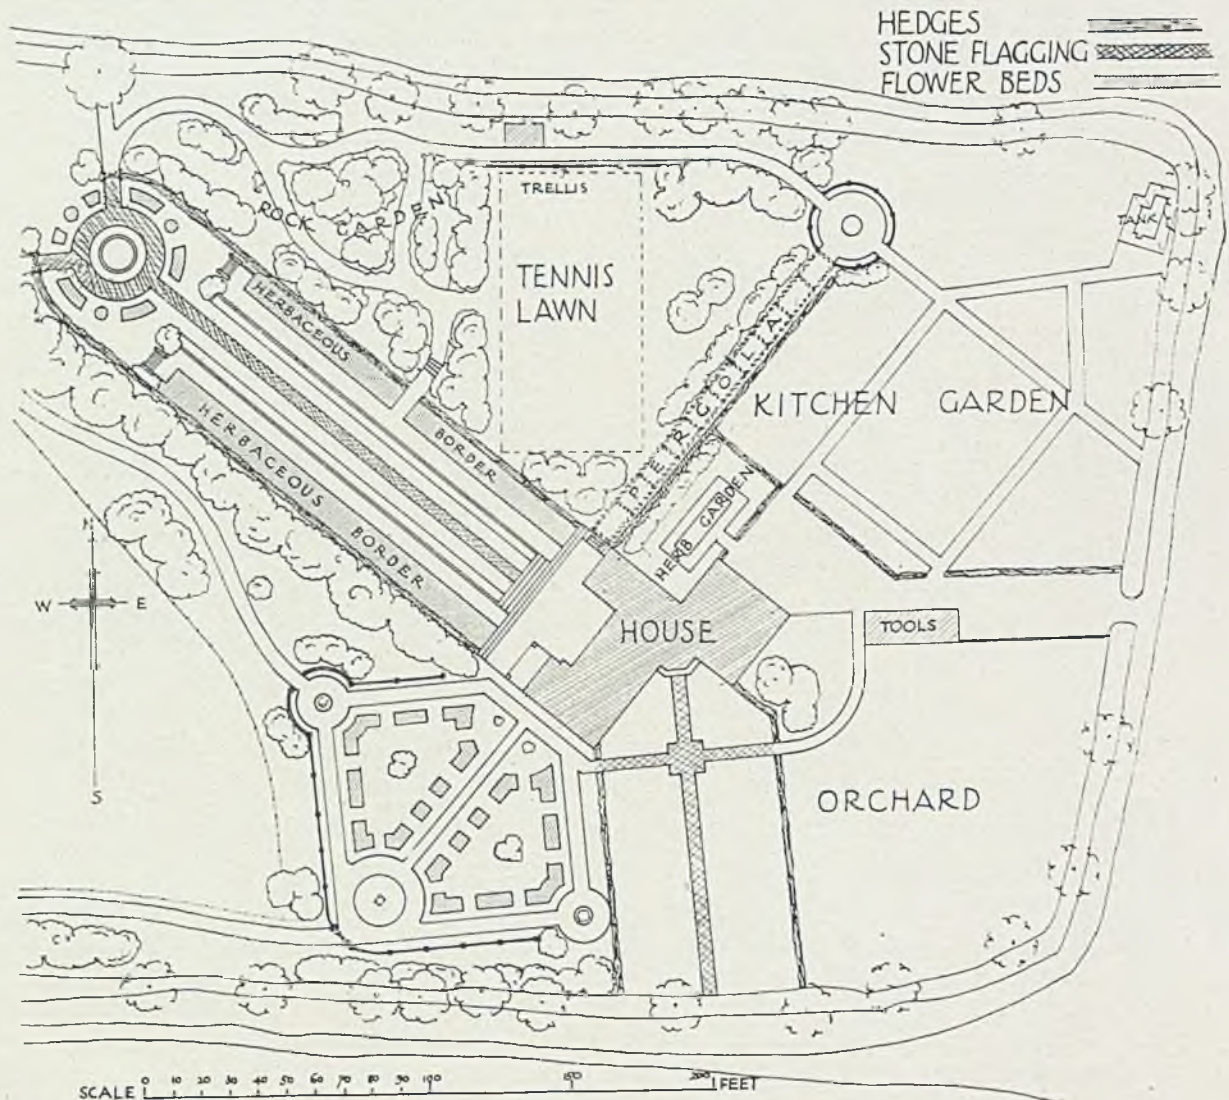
HEDGES
STONE FLAGGING
FLOWER BEDS

TRELLIS

ROCK GARDEN

TENNIS LAWN

TANK

HERBACEOUS

PERGOLA

KITCHEN GARDEN

HERBACEOUS BORDER

BORDER

HERB GARDEN

N

W E

S

HOUSE

TOOLS

ORCHARD

SCALE 0 10 20 30 40 50 60 70 80 90 100 150 200 FEET